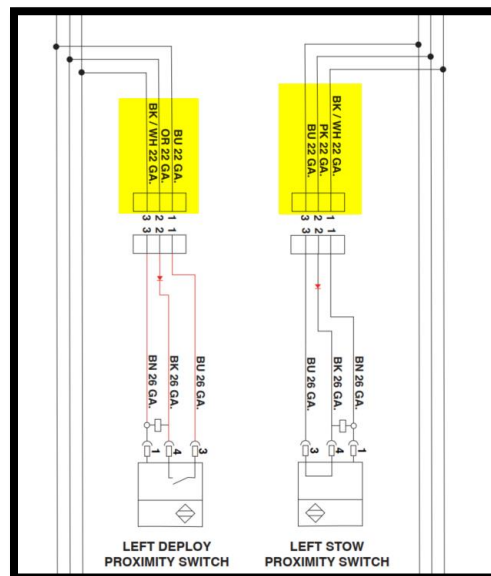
BK / WH 22 GA.
OR 22 GA.
BU 22 GA.

3 2 1
3 2 1

BN 26 GA.
BK 26 GA.
BU 26 GA.

1 4 3

LEFT DEPLOY
PROXIMITY SWITCH

BU 22 GA.
PK 22 GA.
BK / WH 22 GA.

3 2 1
3 2 1

BU 26 GA.
BK 26 GA.
BN 26 GA.

3 4 1

LEFT STOW
PROXIMITY SWITCH